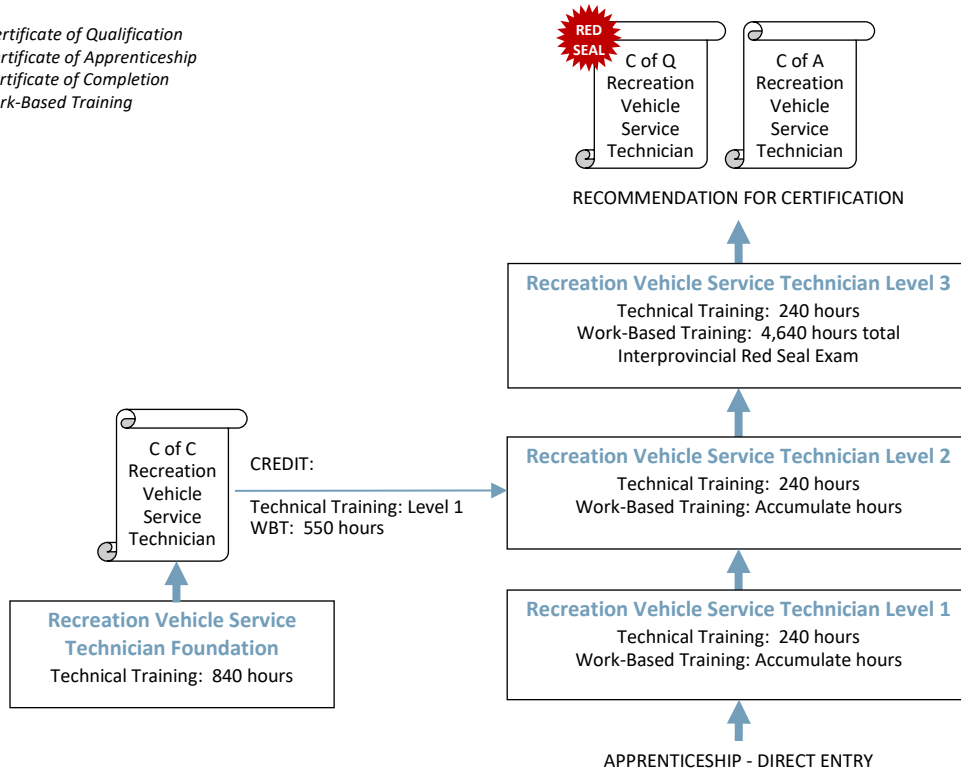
rtificate of Qualification
rtificate of Apprenticeship
rtificate of Completion
rk-Based Training

RED SEAL

C of Q
Recreation Vehicle Service Technician

C of A
Recreation Vehicle Service Technician

RECOMMENDATION FOR CERTIFICATION

Recreation Vehicle Service Technician Level 3
Technical Training: 240 hours
Work-Based Training: 4,640 hours total
Interprovincial Red Seal Exam

C of C
Recreation Vehicle Service Technician

CREDIT:

Technical Training: Level 1
WBT: 550 hours

Recreation Vehicle Service Technician Level 2
Technical Training: 240 hours
Work-Based Training: Accumulate hours

Recreation Vehicle Service Technician Foundation
Technical Training: 840 hours

Recreation Vehicle Service Technician Level 1
Technical Training: 240 hours
Work-Based Training: Accumulate hours

APPRENTICESHIP - DIRECT ENTRY